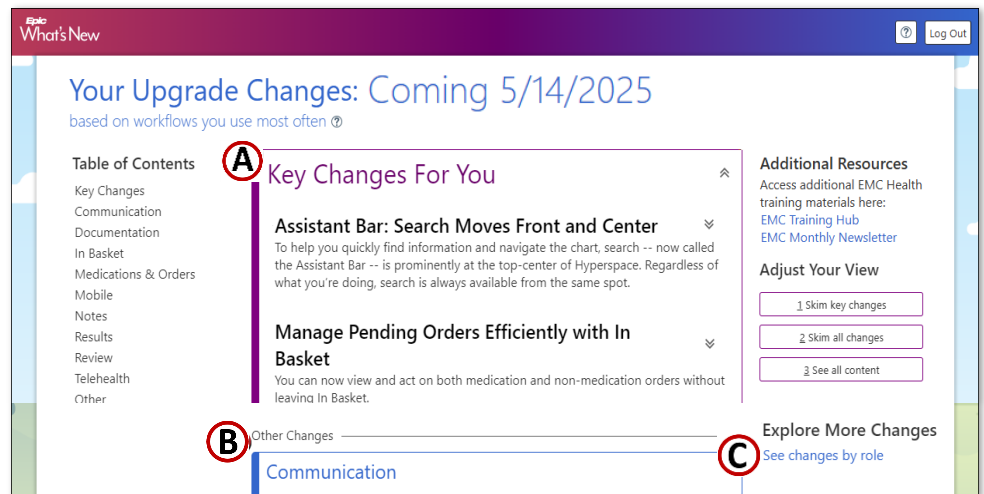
Epic What's New

?

Log Out

Your Upgrade Changes: Coming 5/14/2025

based on workflows you use most often ?

Table of Contents

Key Changes

Communication

Documentation

In Basket

Medications & Orders

Mobile

Notes

Results

Review

Telehealth

Other

A

Key Changes For You

Assistant Bar: Search Moves Front and Center

To help you quickly find information and navigate the chart, search -- now called the Assistant Bar -- is prominently at the top-center of Hyperspace. Regardless of what you're doing, search is always available from the same spot.

Manage Pending Orders Efficiently with In Basket

You can now view and act on both medication and non-medication orders without leaving In Basket.

Additional Resources

Access additional EMC Health training materials here:

EMC Training Hub

EMC Monthly Newsletter

Adjust Your View

1 Skim key changes

2 Skim all changes

3 See all content

B

Other Changes

Communication

Explore More Changes

C

See changes by role